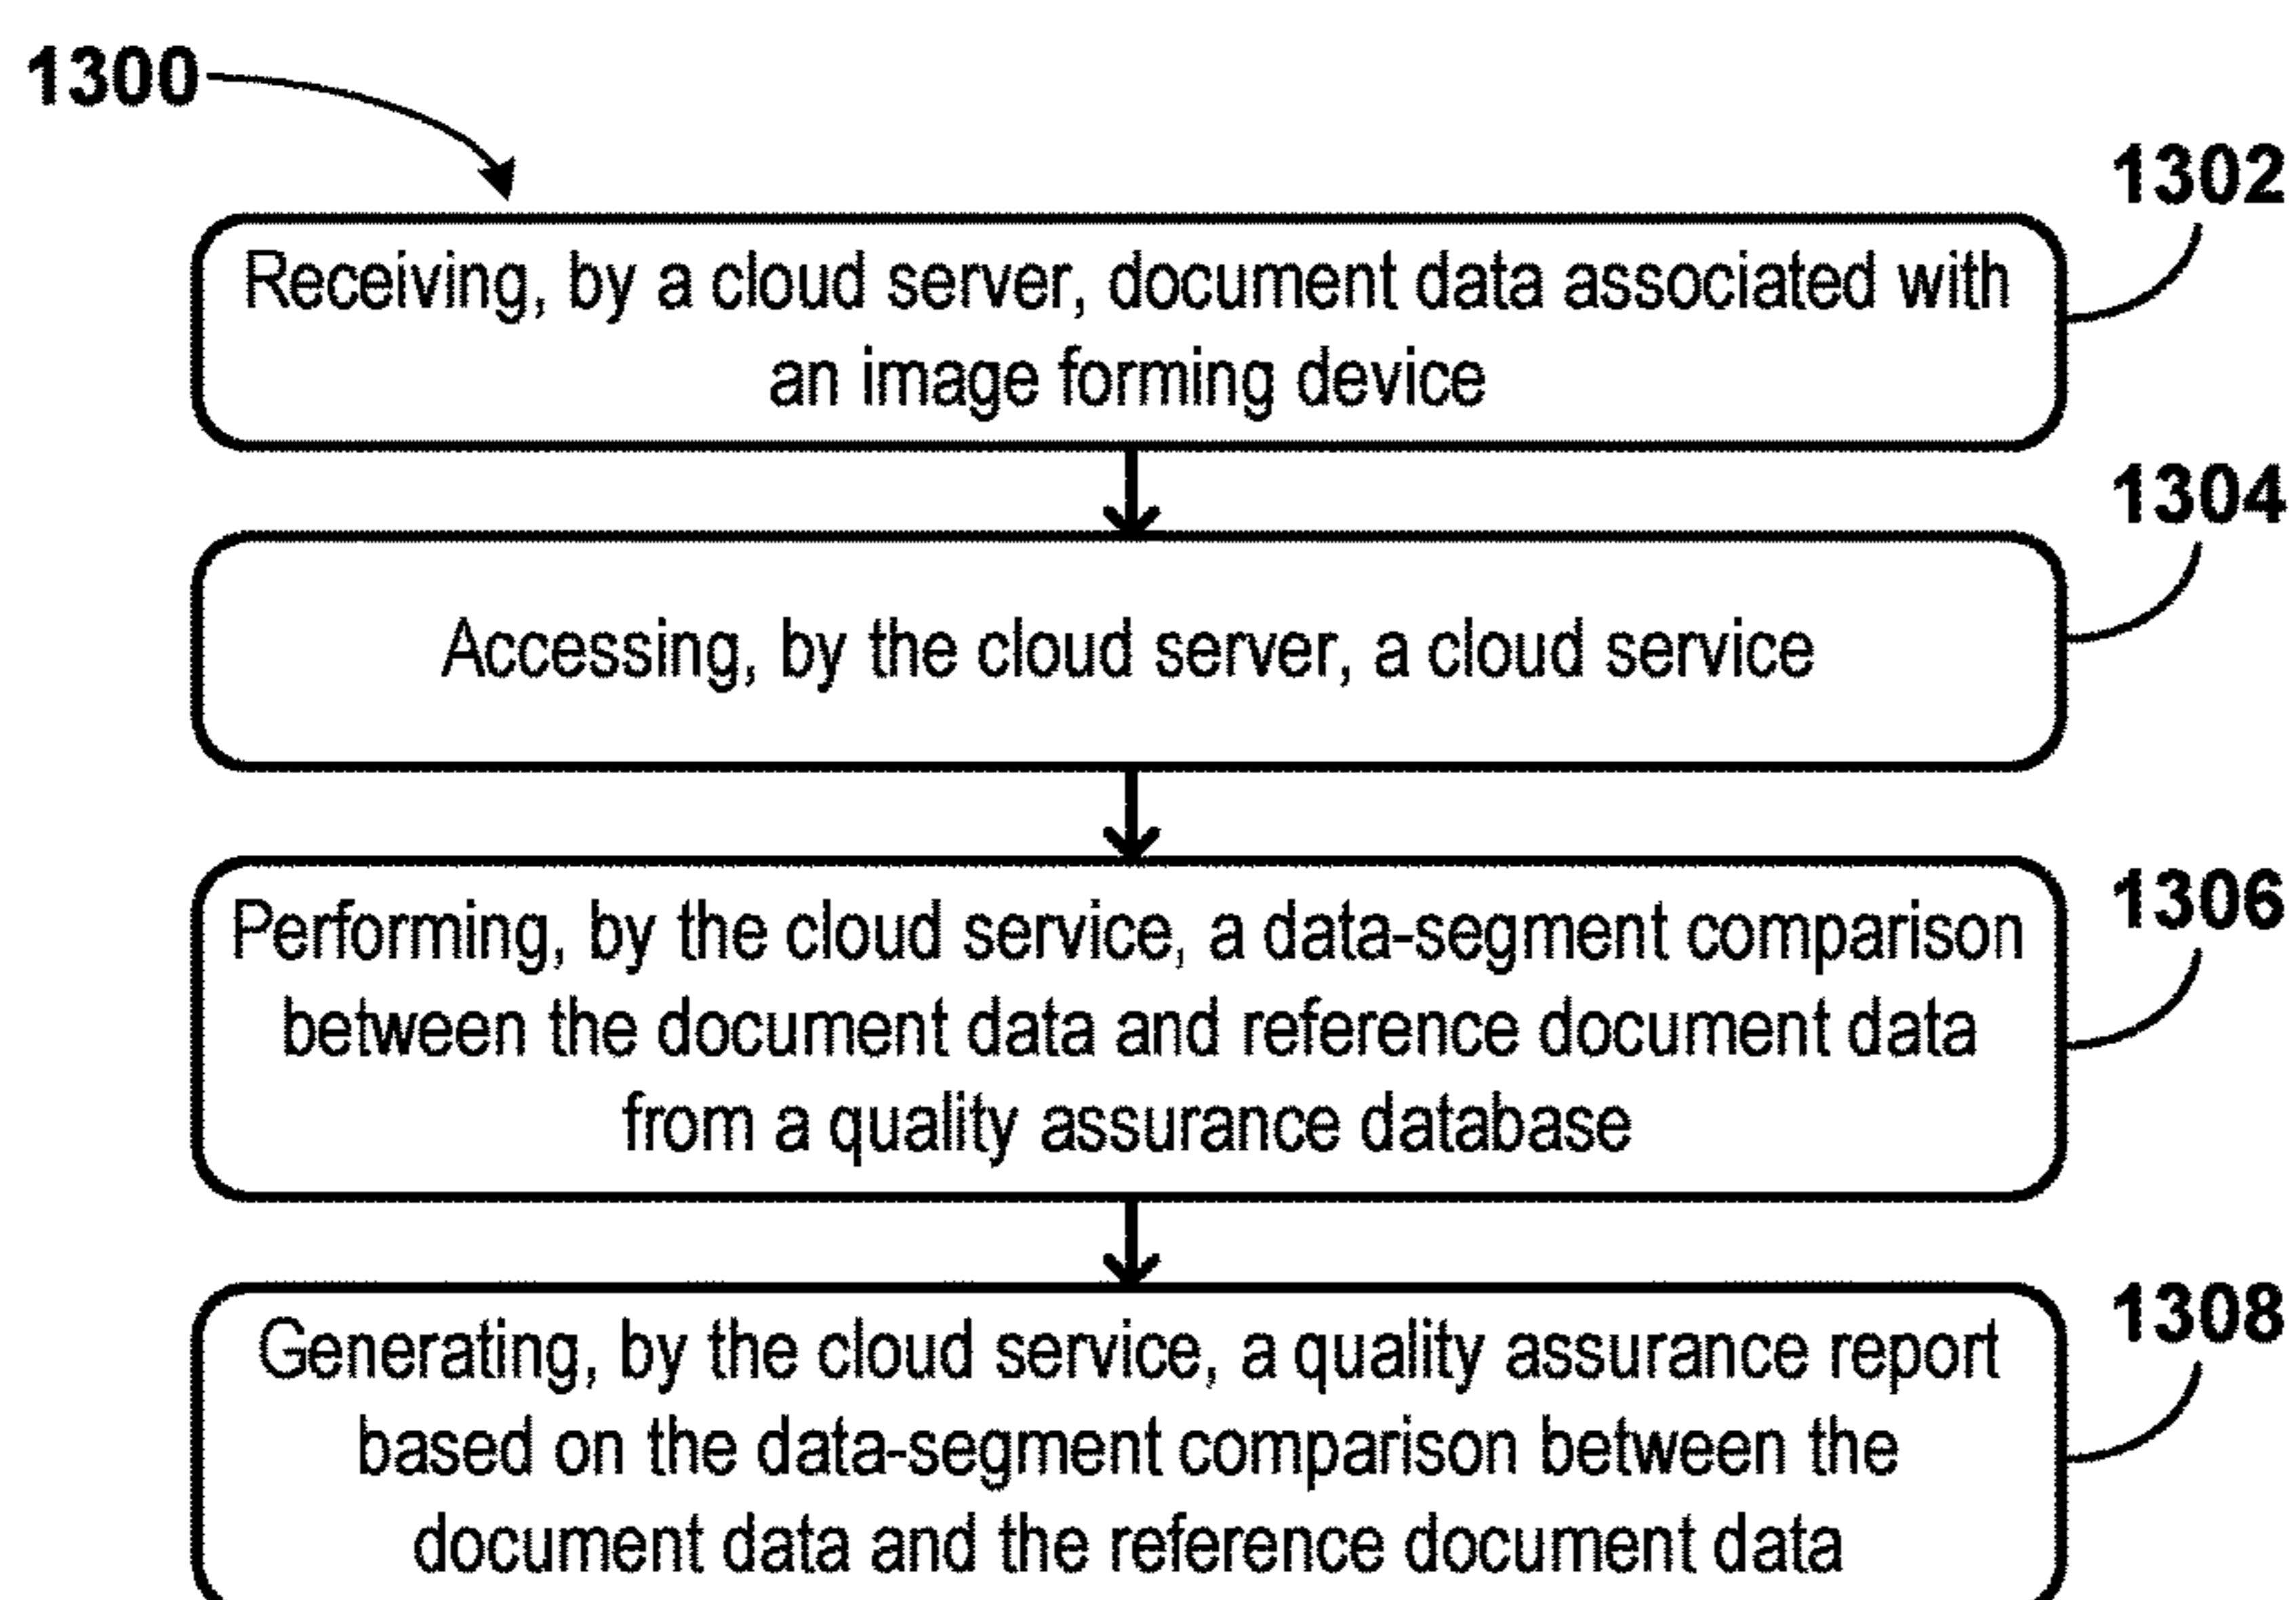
1300

1302

Receiving, by a cloud server, document data associated with an image forming device

1304

Accessing, by the cloud server, a cloud service

1306

Performing, by the cloud service, a data-segment comparison between the document data and reference document data from a quality assurance database

1308

Generating, by the cloud service, a quality assurance report based on the data-segment comparison between the document data and the reference document data